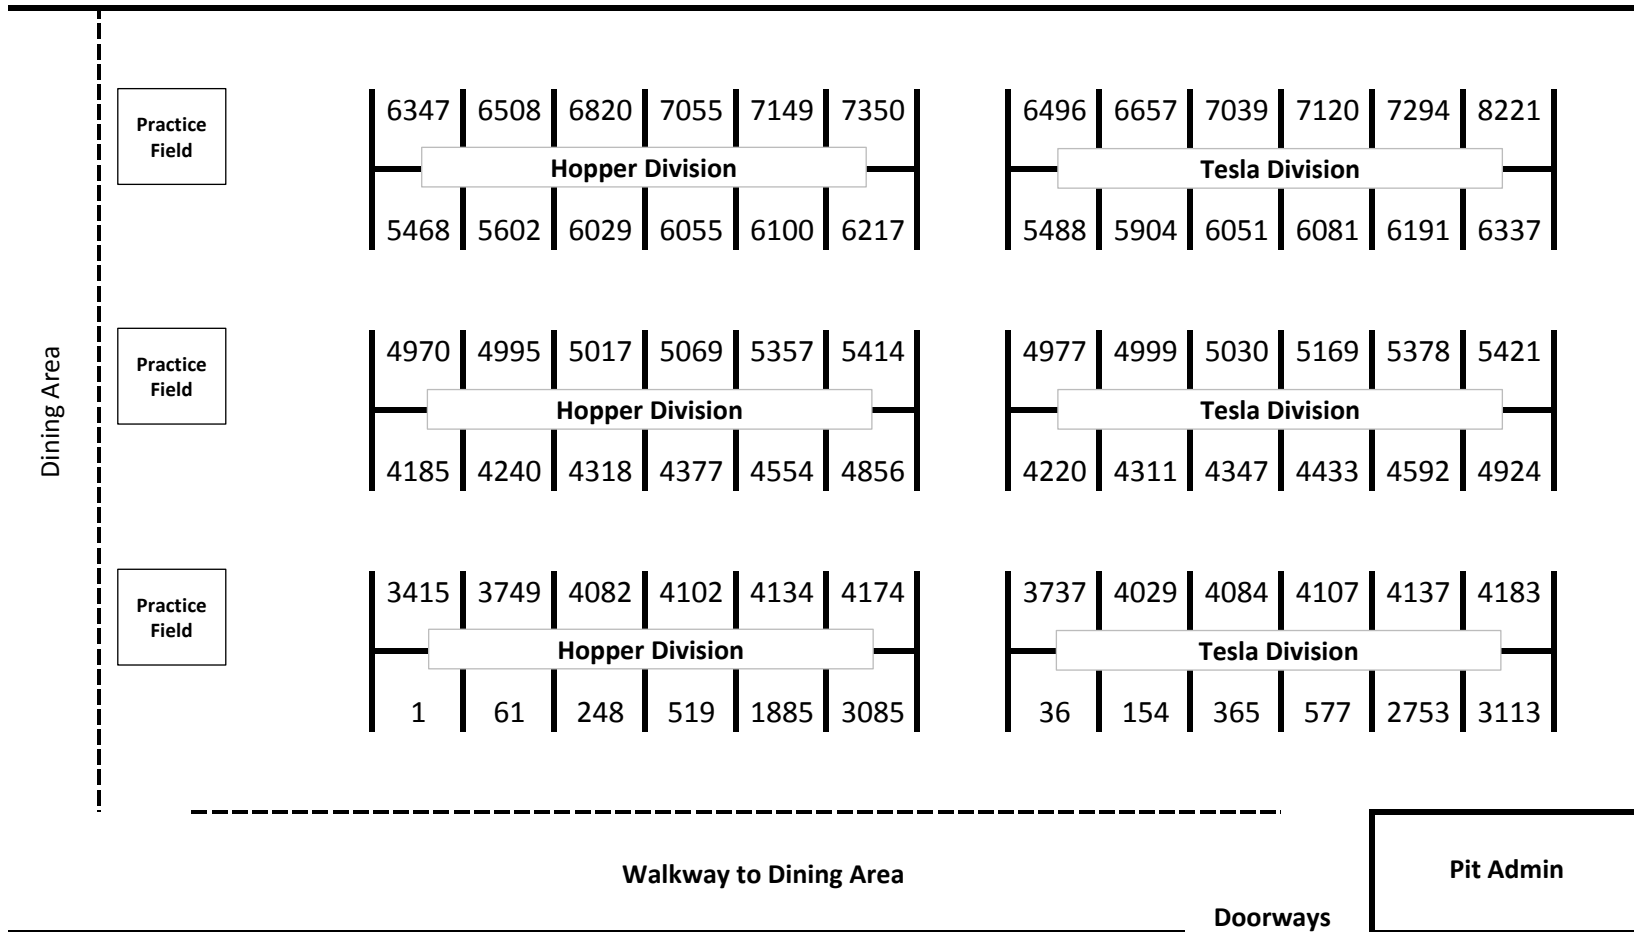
Dining Area

Practice Field

6347 6508 6820 7055 7149 7350
Hopper Division
5468 5602 6029 6055 6100 6217

6496 6657 7039 7120 7294 8221
Tesla Division
5488 5904 6051 6081 6191 6337

Practice Field

4970 4995 5017 5069 5357 5414
Hopper Division
4185 4240 4318 4377 4554 4856

4977 4999 5030 5169 5378 5421
Tesla Division
4220 4311 4347 4433 4592 4924

Practice Field

3415 3749 4082 4102 4134 4174
Hopper Division
1 61 248 519 1885 3085

3737 4029 4084 4107 4137 4183
Tesla Division
36 154 365 577 2753 3113

Walkway to Dining Area

Pit Admin

Doorways